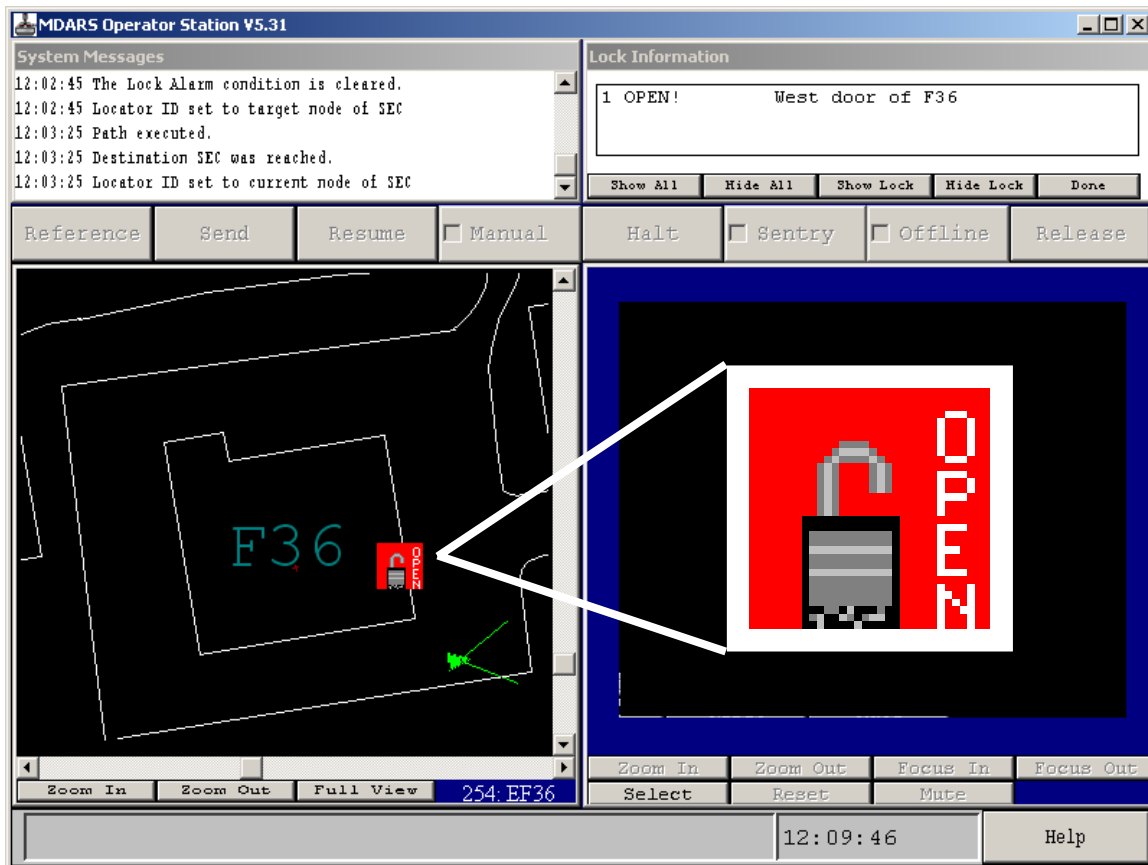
MDARS Operator Station V5.31

System Messages

12:02:45 The Lock Alarm condition is cleared.
12:02:45 Locator ID set to target node of SEC
12:03:25 Path executed.
12:03:25 Destination SEC was reached.
12:03:25 Locator ID set to current node of SEC

Lock Information

1 OPEN! West door of F36

Show All | Hide All | Show Lock | Hide Lock | Done

Reference | Send | Resume | Manual | Halt | Sentry | Offline | Release

F36

OPEN

OPEN

Zoom In | Zoom Out | Full View | 254: EF36

Zoom In | Zoom Out | Focus In | Focus Out

Select | Reset | Mute

12:09:46

Help